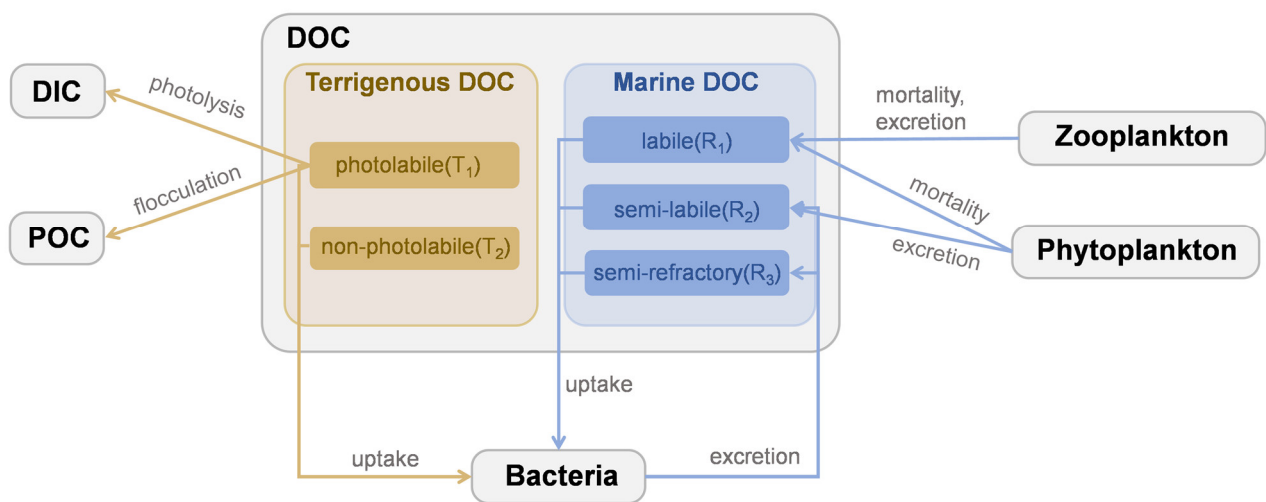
DOC

Terrigenous DOC

photolabile($T_1$)

non-photolabile($T_2$)

Marine DOC

labile($R_1$)

semi-labile($R_2$)

semi-refractory($R_3$)

DIC

photolysis

POC

flocculation

mortality, excretion

Zooplankton

mortality

excretion

Phytoplankton

uptake

uptake

Bacteria

excretion